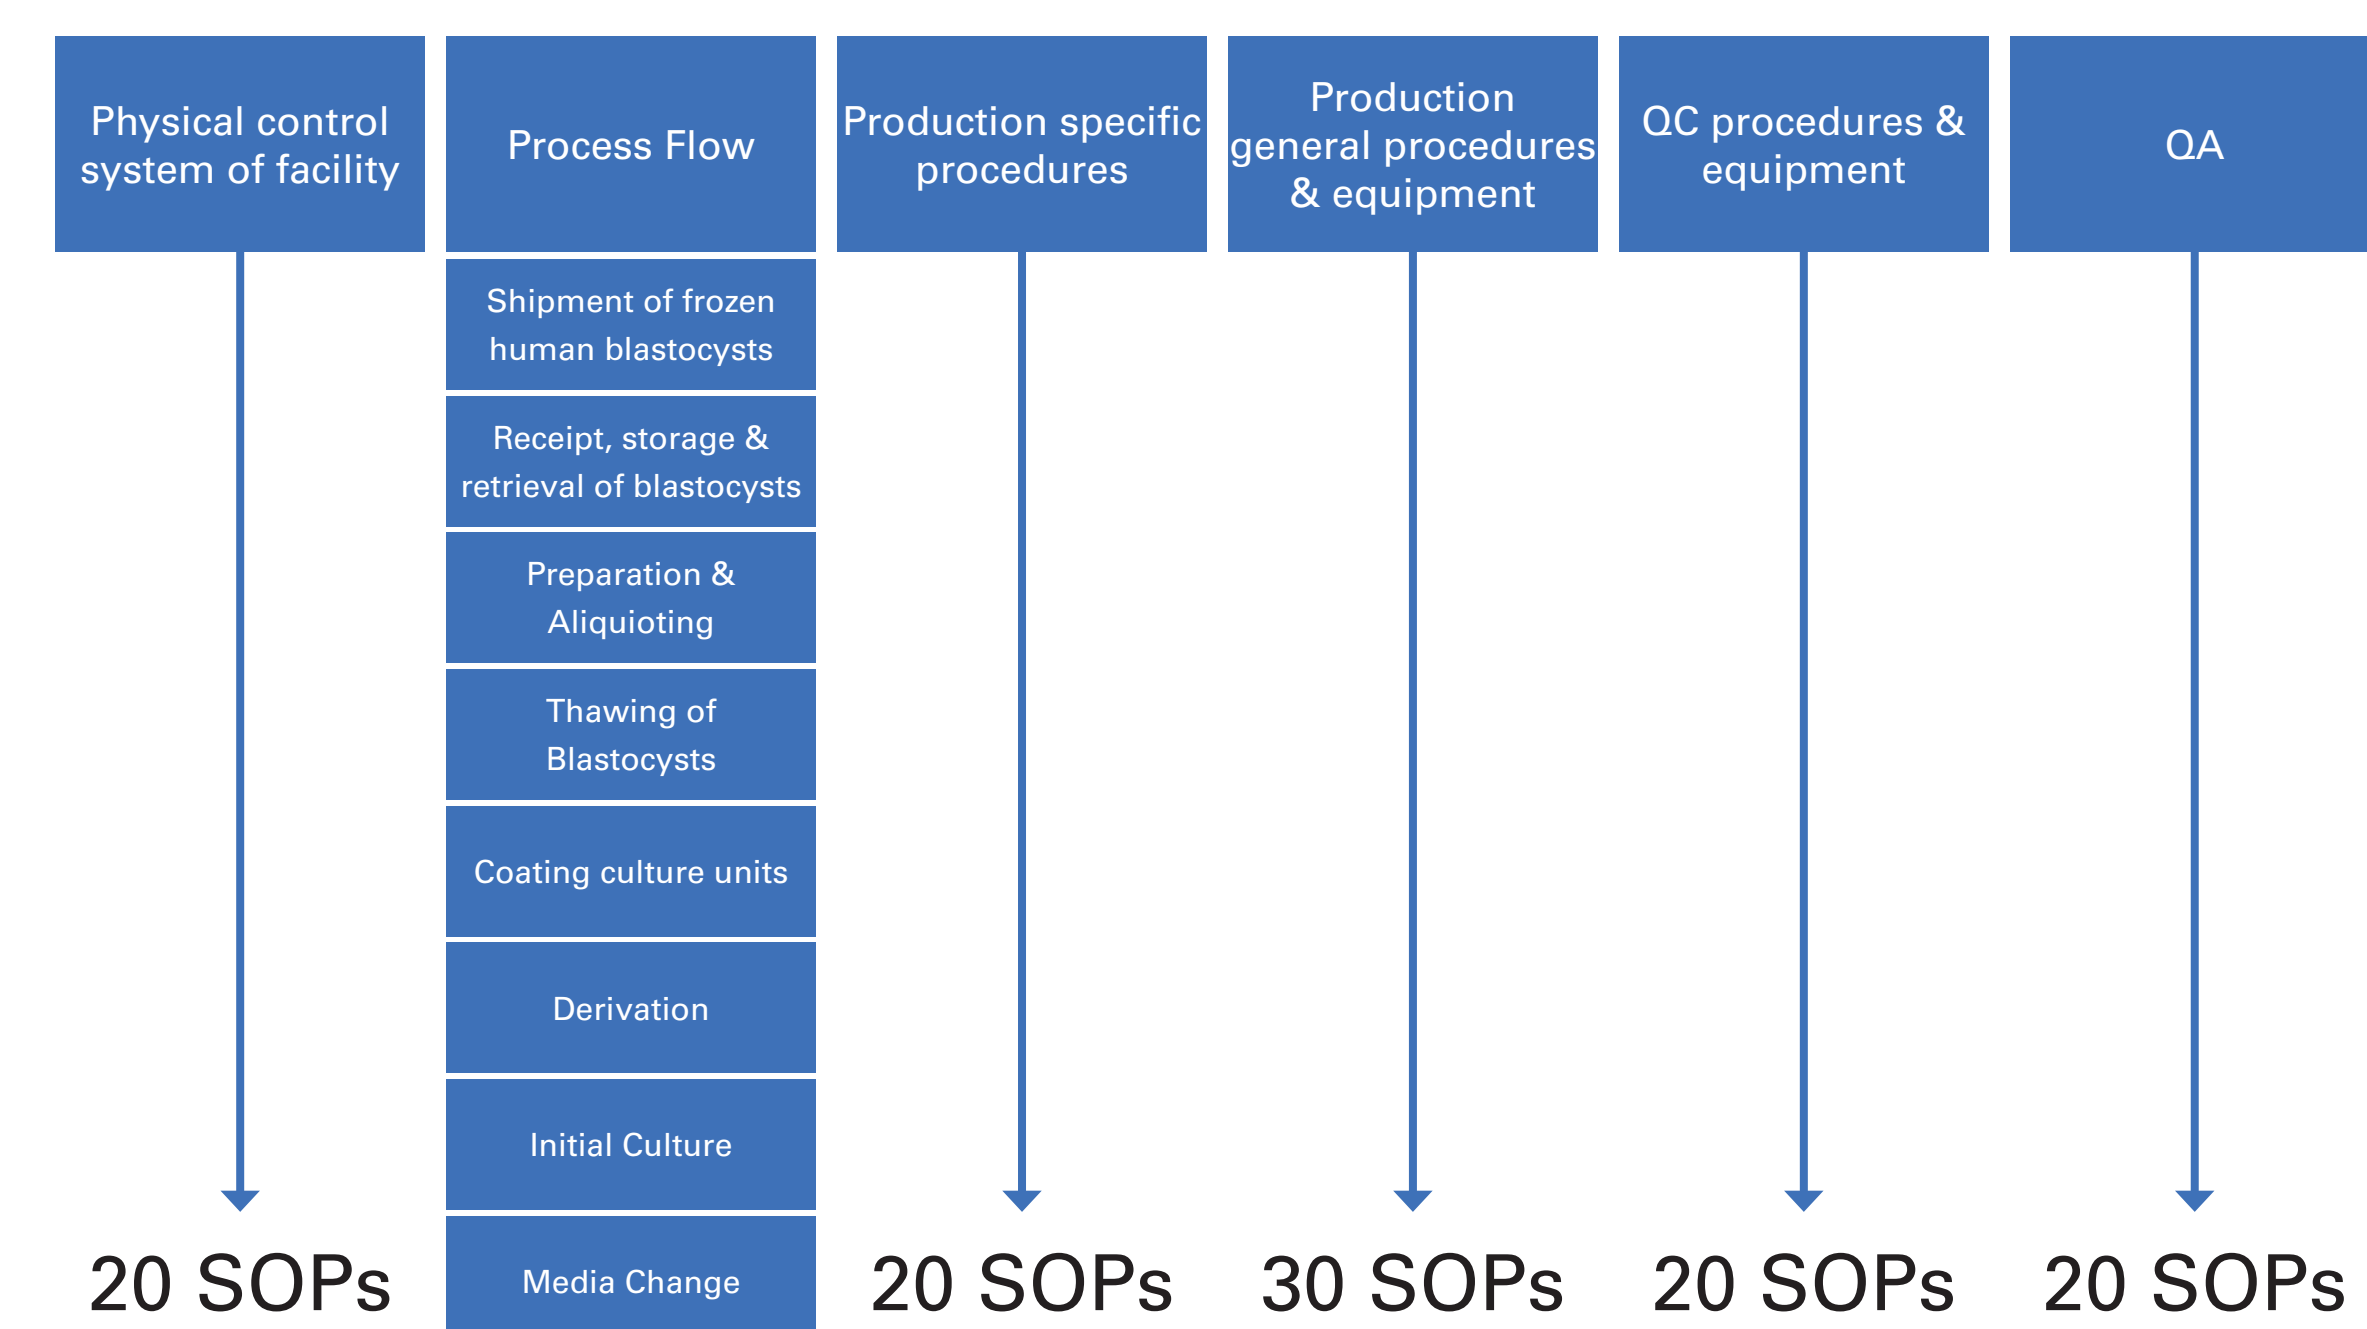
Physical control system of facility

20 SOPs

Process Flow

Shipment of frozen human blastocysts

Receipt, storage & retrieval of blastocysts

Preparation & Aliquioting

Thawing of Blastocysts

Coating culture units

Derivation

Initial Culture

Media Change

Production specific procedures

20 SOPs

Production general procedures & equipment

30 SOPs

QC procedures & equipment

20 SOPs

QA

20 SOPs